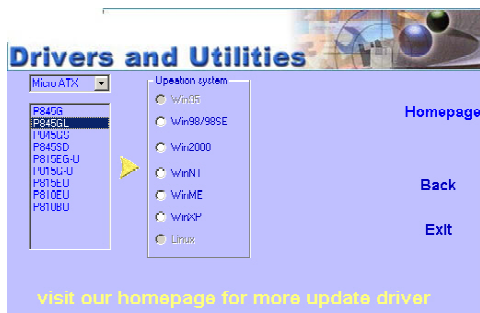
Drivers and Utilities

Micro ATX

P845G
P845GL
P845GG
P845SD
P815EG-U
P815G-U
P815EU
P810EU
P810BU

Operation system
Win95
Win98/98SE
Win2000
WinNT
WinME
WinXP
Linux

Homepage

Back

Exit

visit our homepage for more update driver